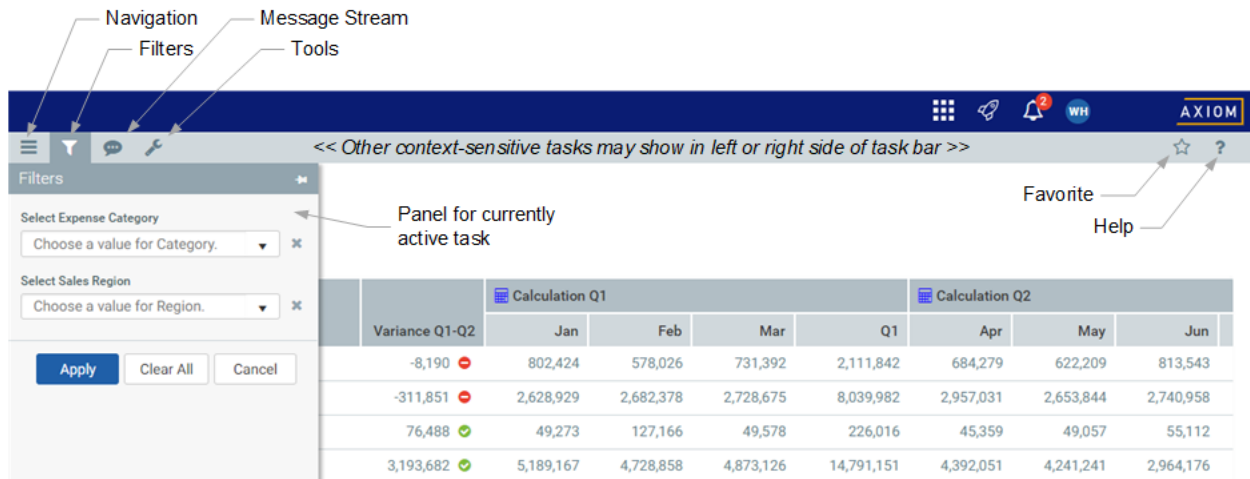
Navigation
Filters
Message Stream
Tools

2
WH
AXIOM

<< Other context-sensitive tasks may show in left or right side of task bar >>

Favorite
Help

Filters

Select Expense Category
Choose a value for Category.

Panel for currently active task

Select Sales Region
Choose a value for Region.

Apply
Clear All
Cancel

| Variance Q1-Q2 | Calculation Q1 Jan | Feb | Mar | Q1 | Calculation Q2 Apr | May | Jun |
|---|---|---|---|---|---|---|---|
| -8,190 | 802,424 | 578,026 | 731,392 | 2,111,842 | 684,279 | 622,209 | 813,543 |
| -311,851 | 2,628,929 | 2,682,378 | 2,728,675 | 8,039,982 | 2,957,031 | 2,653,844 | 2,740,958 |
| 76,488 | 49,273 | 127,166 | 49,578 | 226,016 | 45,359 | 49,057 | 55,112 |
| 3,193,682 | 5,189,167 | 4,728,858 | 4,873,126 | 14,791,151 | 4,392,051 | 4,241,241 | 2,964,176 |